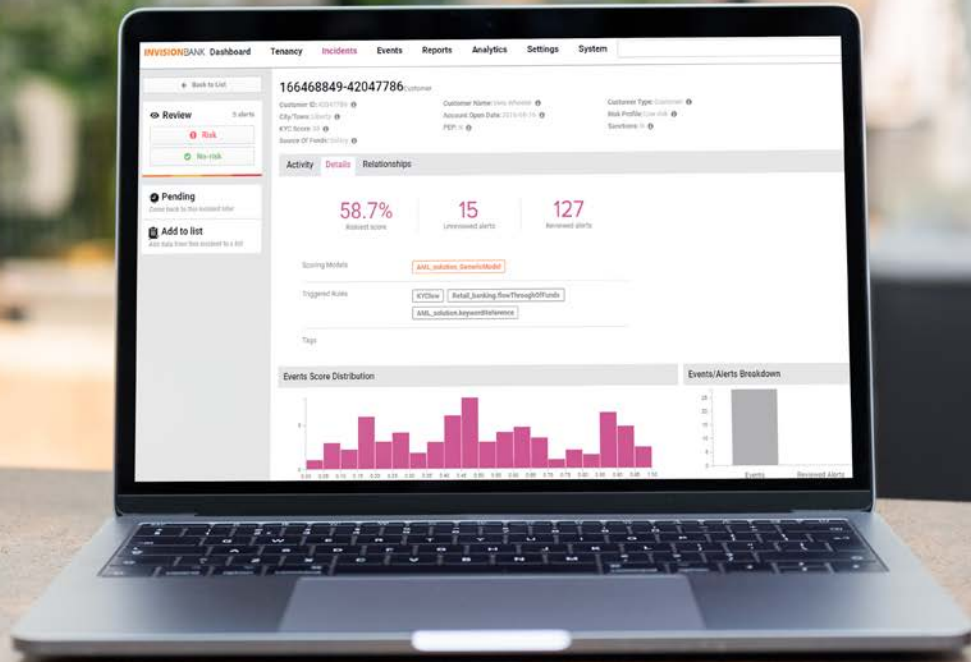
INVISIONBANK Dashboard Tenancy Incidents Events Reports Analytics Settings System

← Back to List

Review 5 alerts

Risk

No-risk

Pending

Come back to this incident later

Add to list

Add data from this incident to a list

166468849-42047786 Customer

Customer ID: 42047786
City/Town: Liberty
KYC Score: 58
Source Of Funds: Salary

Customer Name: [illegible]
Account Open Date: 2016-08-16
PEP: N

Customer Type: Customer
Risk Profile: Low risk
Sanctions: N

Activity Details Relationships

58.7%
Risked score

15
Unreviewed alerts

127
Reviewed alerts

Scoring Models AML_solution_GenericModel

Triggered Rules KYClow Retail_banking.flowThroughOfFunds AML_solution.keywordReference

Tags

Events Score Distribution

Events/Alerts Breakdown

Events Reviewed Alerts